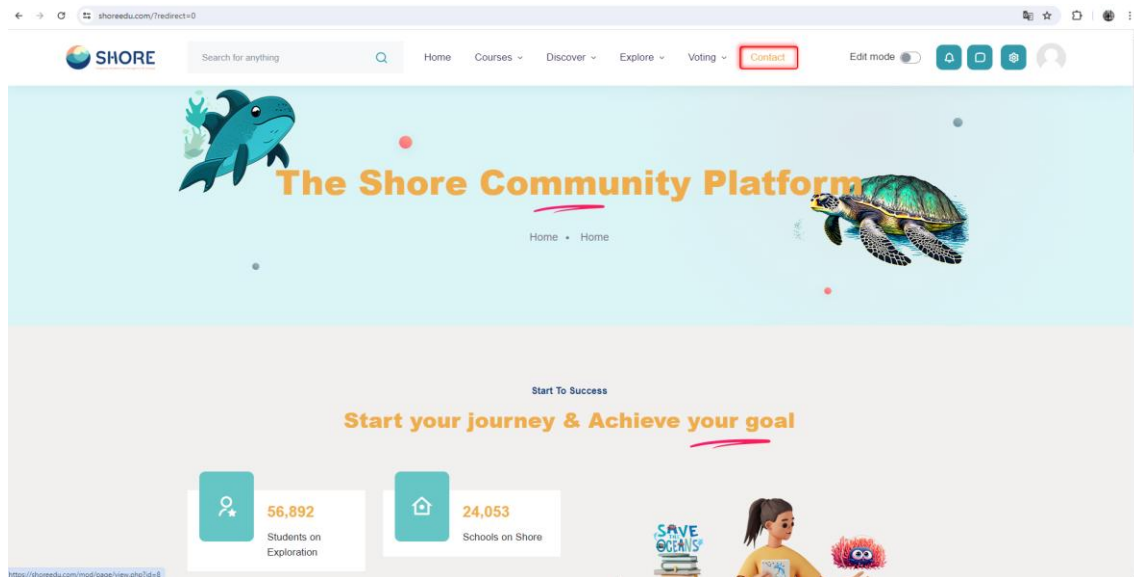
shoreedu.com/?redirect=0

SHORE

Search for anything

Home Courses Discover Explore Voting Contact

Edit mode

The Shore Community Platform

Home • Home

Start To Success

Start your journey & Achieve your goal

56,892
Students on Exploration

24,053
Schools on Shore

SAVE OCEANS

https://shoreedu.com/mod/page/view.php?id=8